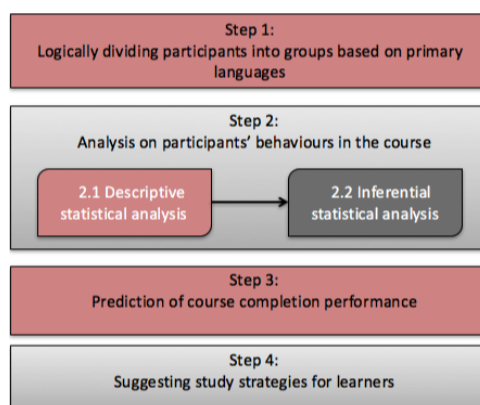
Step 1:
Logically dividing participants into groups based on primary languages

Step 2:
Analysis on participants' behaviours in the course

2.1 Descriptive statistical analysis

2.2 Inferential statistical analysis

Step 3:
Prediction of course completion performance

Step 4:
Suggesting study strategies for learners